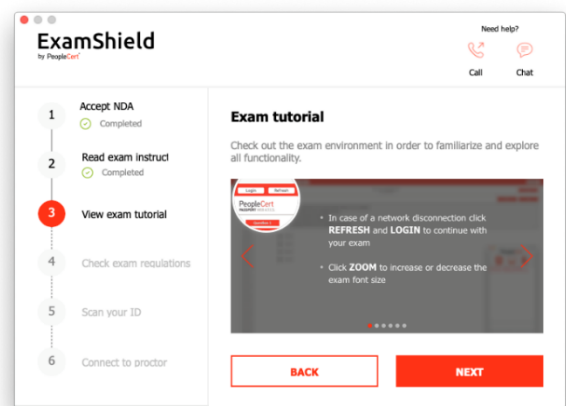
ExamShield
by PeopleCert

Need help?
Call
Chat

1 Accept NDA
Completed

2 Read exam instruct
Completed

3 View exam tutorial

4 Check exam regulations

5 Scan your ID

6 Connect to proctor

Exam tutorial

Check out the exam environment in order to familiarize and explore all functionality.

Login Refresh
PeopleCert

• In case of a network disconnection click REFRESH and LOGIN to continue with your exam

• Click ZOOM to increase or decrease the exam font size

BACK

NEXT